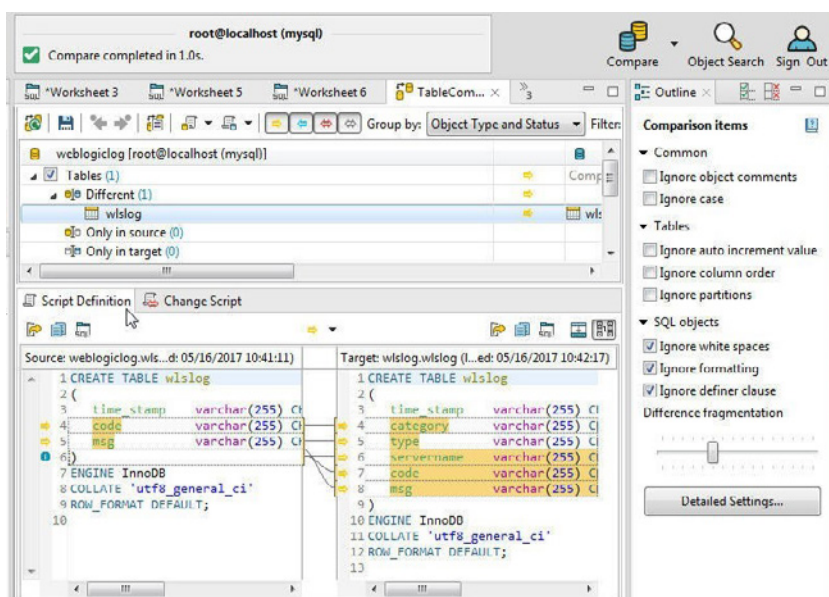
root@localhost (mysql)

Compare completed in 1.0s.

Compare Object Search Sign Out

*Worksheet 3 *Worksheet 5 *Worksheet 6 TableCom... × »3

Outline ×

Group by: Object Type and Status Filter:

weblogiclog [root@localhost (mysql)]

Tables (1) Comp

Different (1)

wlslog wls

Only in source (0)

Only in target (0)

Script Definition Change Script

Source: weblogiclog.wls...d: 05/16/2017 10:41:11)

1 CREATE TABLE wlslog
2 (
3 time_stamp varchar(255) Cl
4 code varchar(255) Cl
5 msg varchar(255) Cl
6 )
7 ENGINE InnoDB
8 COLLATE 'utf8_general_ci'
9 ROW_FORMAT DEFAULT;
10

Target: wlslog.wlslog (l...ed: 05/16/2017 10:42:17)

1 CREATE TABLE wlslog
2 (
3 time_stamp varchar(255) Cl
4 category varchar(255) Cl
5 type varchar(255) Cl
6 servername varchar(255) Cl
7 code varchar(255) Cl
8 msg varchar(255) Cl
9 )
10 ENGINE InnoDB
11 COLLATE 'utf8_general_ci'
12 ROW_FORMAT DEFAULT;
13

Comparison items

Common

Ignore object comments

Ignore case

Tables

Ignore auto increment value

Ignore column order

Ignore partitions

SQL objects

Ignore white spaces

Ignore formatting

Ignore definer clause

Difference fragmentation

Detailed Settings...